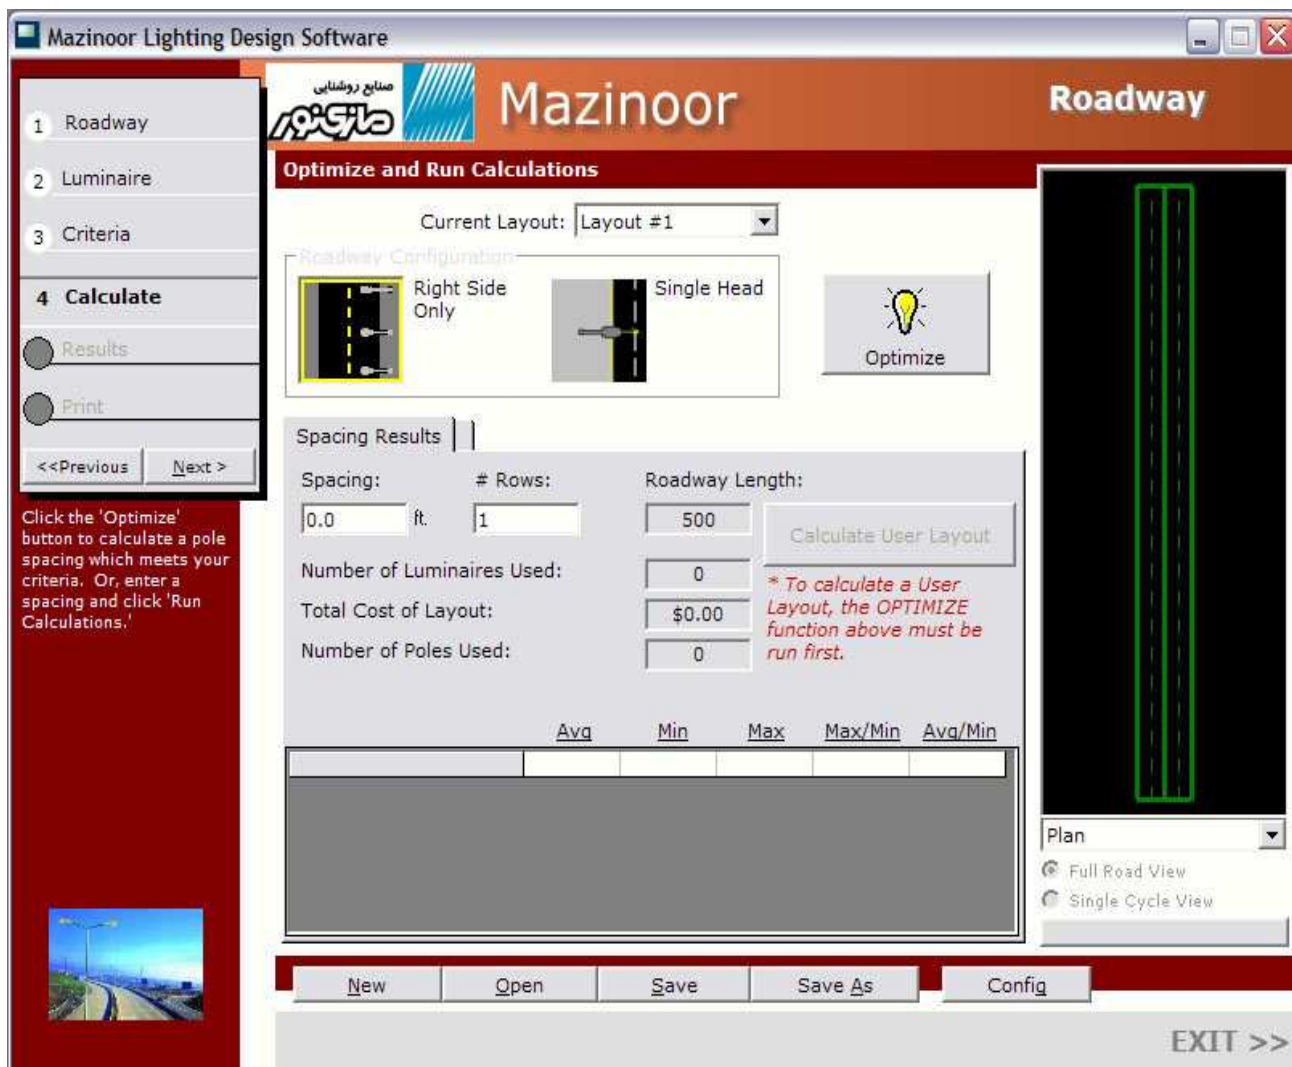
Mazinoor Lighting Design Software

1 Roadway
2 Luminaire
3 Criteria
4 Calculate
Results
Print
<<Previous
Next >

Click the 'Optimize' button to calculate a pole spacing which meets your criteria. Or, enter a spacing and click 'Run Calculations.'

صنایع روشنایی
مازی‌نور

Mazinoor

Roadway

Optimize and Run Calculations

Current Layout: Layout #1

Roadway Configuration
Right Side Only
Single Head
Optimize

Spacing Results

Spacing: 0.0 ft.
# Rows: 1
Roadway Length: 500
Calculate User Layout
Number of Luminaires Used: 0
Total Cost of Layout: $0.00
Number of Poles Used: 0
* To calculate a User Layout, the OPTIMIZE function above must be run first.

| | Avg | Min | Max | Max/Min | Avg/Min |
|---|---|---|---|---|---|
| | | | | | |

Plan
Full Road View
Single Cycle View

New
Open
Save
Save As
Config

EXIT >>